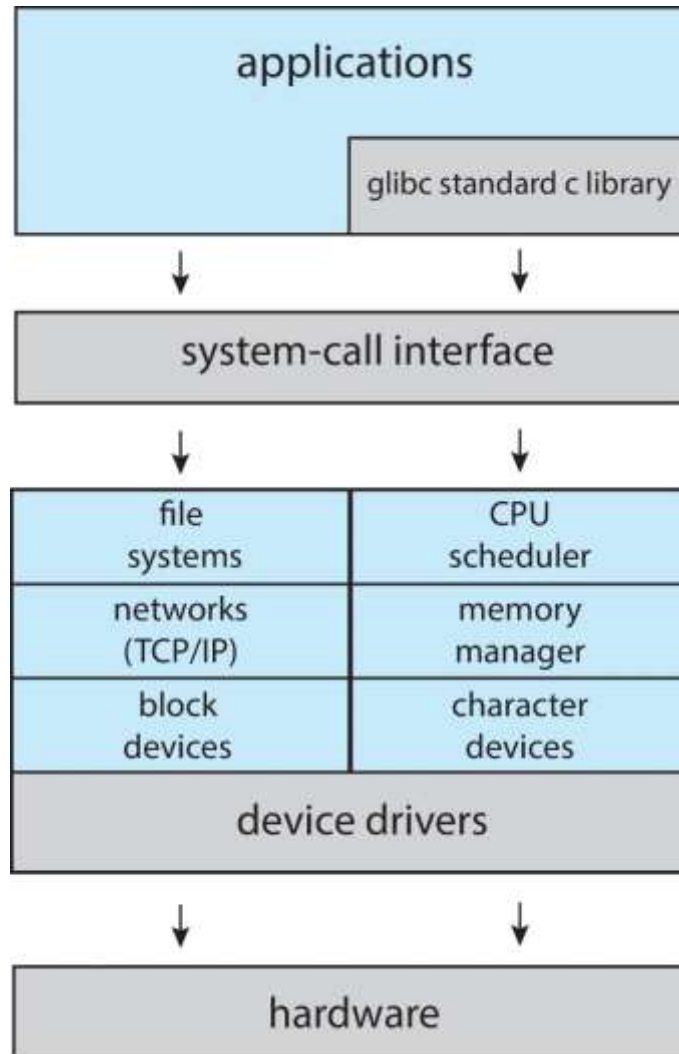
applications

glibc standard c library

system-call interface

| file systems | CPU scheduler |
|---|---|
| networks (TCP/IP) | memory manager |
| block devices | character devices |

device drivers

hardware